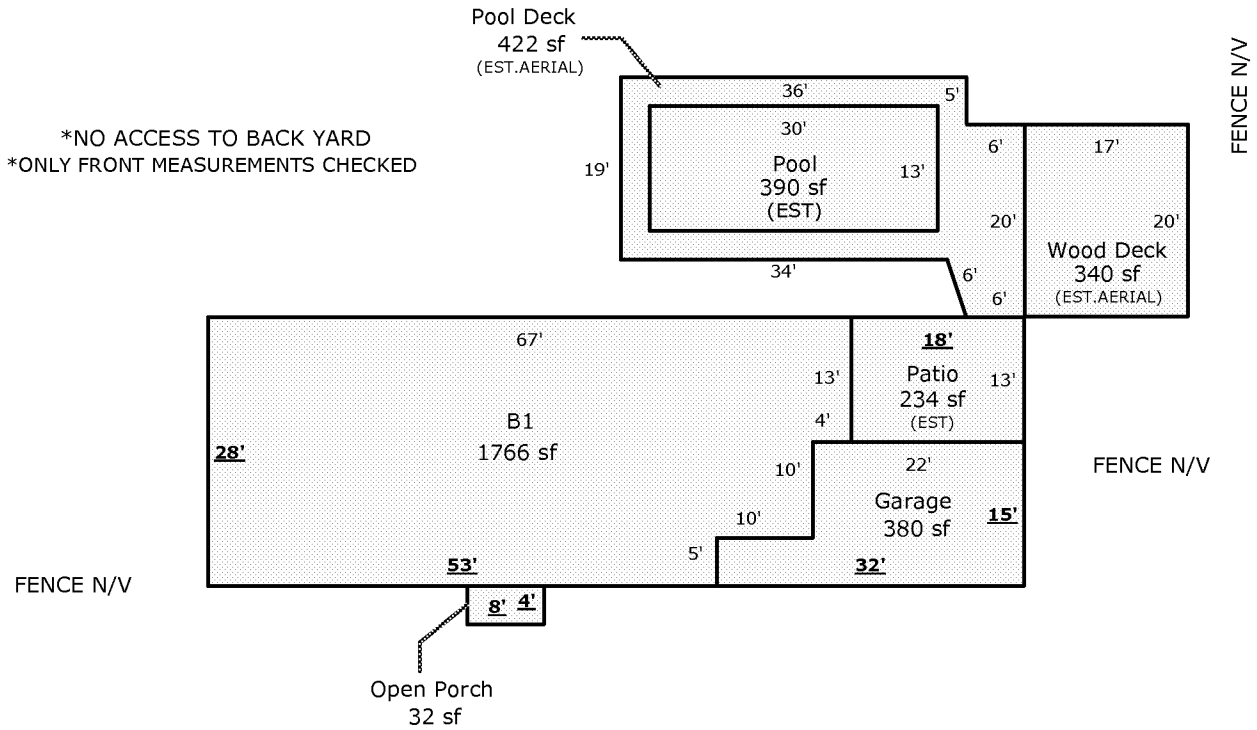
Pool Deck
422 sf
(EST.AERIAL)

FENCE N/V

*NO ACCESS TO BACK YARD
*ONLY FRONT MEASUREMENTS CHECKED

36'
5'
30'
19'
Pool
390 sf
(EST)
13'
6'
17'
20'
20'
Wood Deck
340 sf
(EST.AERIAL)
34'
6'
6'

67'
18'
13'
Patio
234 sf
(EST)
13'
B1
1766 sf
4'
28'
10'
22'
FENCE N/V
Garage
380 sf
10'
15'
5'
53'
32'
FENCE N/V
8'
4'

Open Porch
32 sf